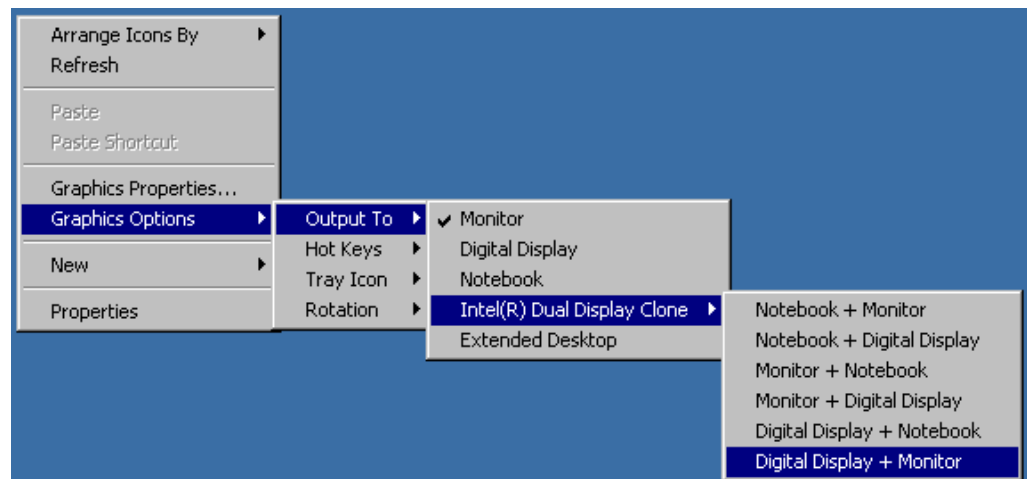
Arrange Icons By
Refresh

Paste
Paste Shortcut

Graphics Properties...
Graphics Options

New

Properties

Output To
Hot Keys
Tray Icon
Rotation

✔ Monitor
Digital Display
Notebook
Intel(R) Dual Display Clone
Extended Desktop

Notebook + Monitor
Notebook + Digital Display
Monitor + Notebook
Monitor + Digital Display
Digital Display + Notebook
Digital Display + Monitor